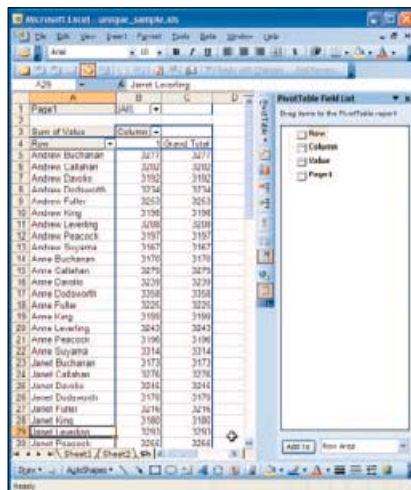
Microsoft Excel - unique_sample.xls

File Edit View Insert Format Tools Data Window Help

Arial 10 B I U

A29 Janet Leverling

| | A | B | C |
|---|---|---|---|
| 1 | Page1 | (All) | |
| 2 | | | |
| 3 | Sum of Value | Column | |
| 4 | Row | 1 | Grand Total |
| 5 | Andrew Buchanan | 3277 | 3277 |
| 6 | Andrew Callahan | 3292 | 3292 |
| 7 | Andrew Davolio | 3192 | 3192 |
| 8 | Andrew Dodsworth | 3234 | 3234 |
| 9 | Andrew Fuller | 3253 | 3253 |
| 10 | Andrew King | 3198 | 3198 |
| 11 | Andrew Leverling | 3208 | 3208 |
| 12 | Andrew Peacock | 3157 | 3157 |
| 13 | Andrew Suyama | 3167 | 3167 |
| 14 | Anne Buchanan | 3170 | 3170 |
| 15 | Anne Callahan | 3275 | 3275 |
| 16 | Anne Davolio | 3239 | 3239 |
| 17 | Anne Dodsworth | 3358 | 3358 |
| 18 | Anne Fuller | 3220 | 3220 |
| 19 | Anne King | 3199 | 3199 |
| 20 | Anne Leverling | 3243 | 3243 |
| 21 | Anne Peacock | 3196 | 3196 |
| 22 | Anne Suyama | 3314 | 3314 |
| 23 | Janet Buchanan | 3172 | 3172 |
| 24 | Janet Callahan | 3276 | 3276 |
| 25 | Janet Davolio | 3244 | 3244 |
| 26 | Janet Dodsworth | 3176 | 3176 |
| 27 | Janet Fuller | 3216 | 3216 |
| 28 | Janet King | 3180 | 3180 |
| 29 | Janet Leverling | 3261 | 3261 |
| 30 | Janet Peacock | 3264 | 3264 |

Sheet1 Sheet2 Sh

PivotTable Field List
Drag items to the PivotTable report
Row
Column
Value
Page1

Add To Row Area

Draw AutoShapes

Ready